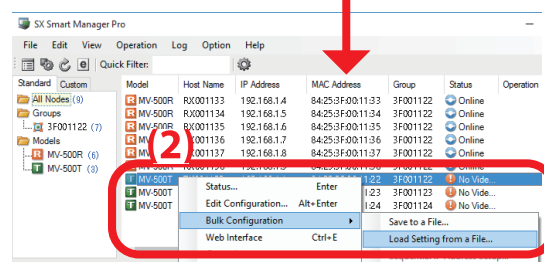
SX Smart Manager Pro

File Edit View Operation Log Option Help

Quick Filter:

Standard Custom

All Nodes (9)
Groups
3F001122 (7)
Models
MV-500R (6)
MV-500T (3)

| Model | Host Name | IP Address | MAC Address | Group | Status | Operation |
|---|---|---|---|---|---|---|
| MV-500R | RX001133 | 192.168.1.4 | 84:25:3F:00:11:33 | 3F001122 | Online | |
| MV-500R | RX001134 | 192.168.1.5 | 84:25:3F:00:11:34 | 3F001122 | Online | |
| MV-500R | RX001135 | 192.168.1.6 | 84:25:3F:00:11:35 | 3F001122 | Online | |
| MV-500R | RX001136 | 192.168.1.7 | 84:25:3F:00:11:36 | 3F001122 | Online | |
| MV-500R | RX001137 | 192.168.1.8 | 84:25:3F:00:11:37 | 3F001122 | Online | |
| MV-500T | | | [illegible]:22 | 3F001122 | No Vide... | |
| MV-500T | | | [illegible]:23 | 3F001123 | No Vide... | |
| MV-500T | | | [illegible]:24 | 3F001124 | No Vide... | |

(2)

Status... Enter
Edit Configuration... Alt+Enter
Bulk Configuration
Web Interface Ctrl+E

Save to a File...
Load Setting from a File...